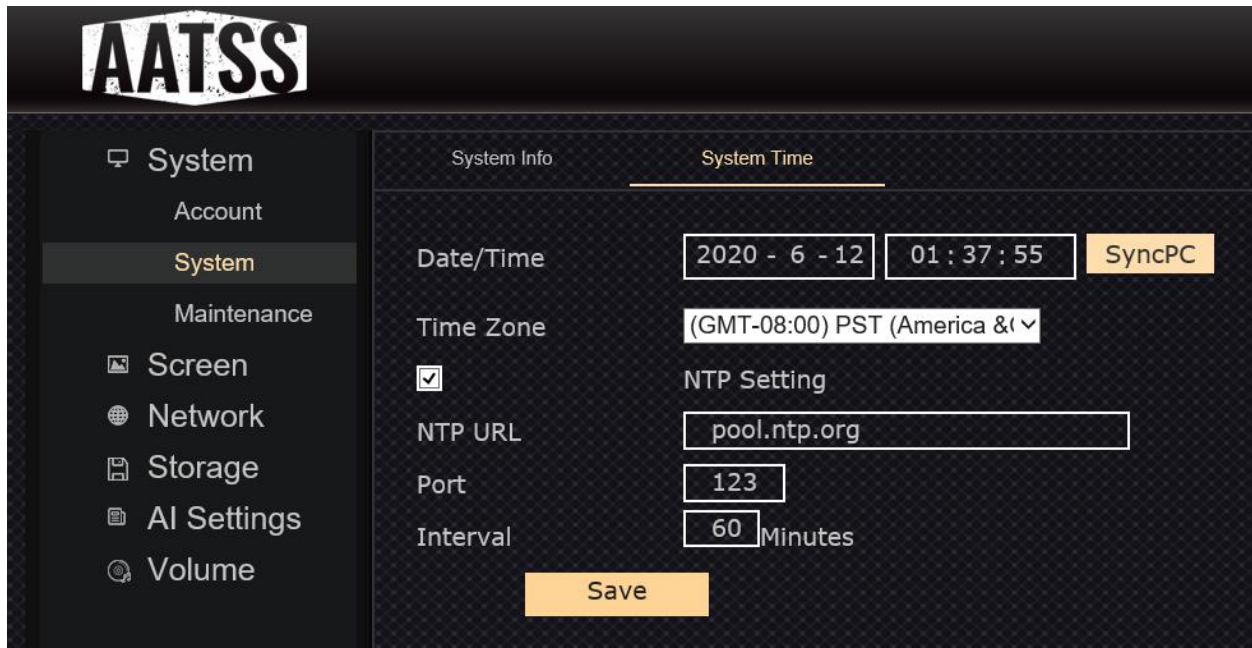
AATSS

System
Account
System
Maintenance
Screen
Network
Storage
AI Settings
Volume

System Info
System Time

Date/Time 2020 - 6 - 12 01 : 37 : 55 SyncPC
Time Zone (GMT-08:00) PST (America &(
NTP Setting
NTP URL pool.ntp.org
Port 123
Interval 60 Minutes
Save